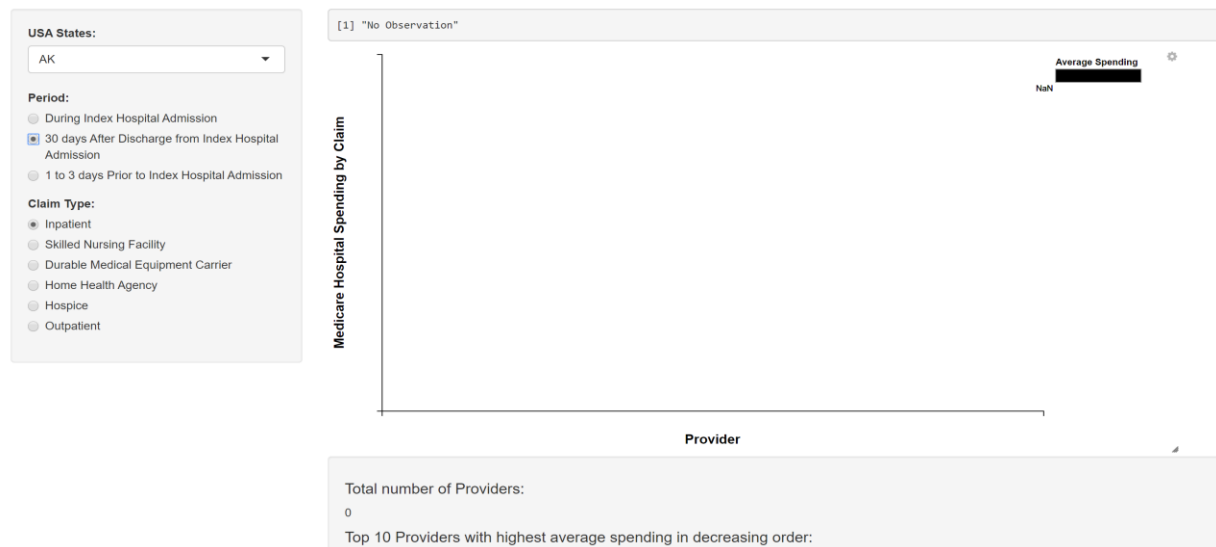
USA States:

AK

Period:

During Index Hospital Admission

30 days After Discharge from Index Hospital Admission

1 to 3 days Prior to Index Hospital Admission

Claim Type:

Inpatient

Skilled Nursing Facility

Durable Medical Equipment Carrier

Home Health Agency

Hospice

Outpatient

[1] "No Observation"

Average Spending

NaN

Medicare Hospital Spending by Claim

Provider

Total number of Providers:

0

Top 10 Providers with highest average spending in decreasing order: